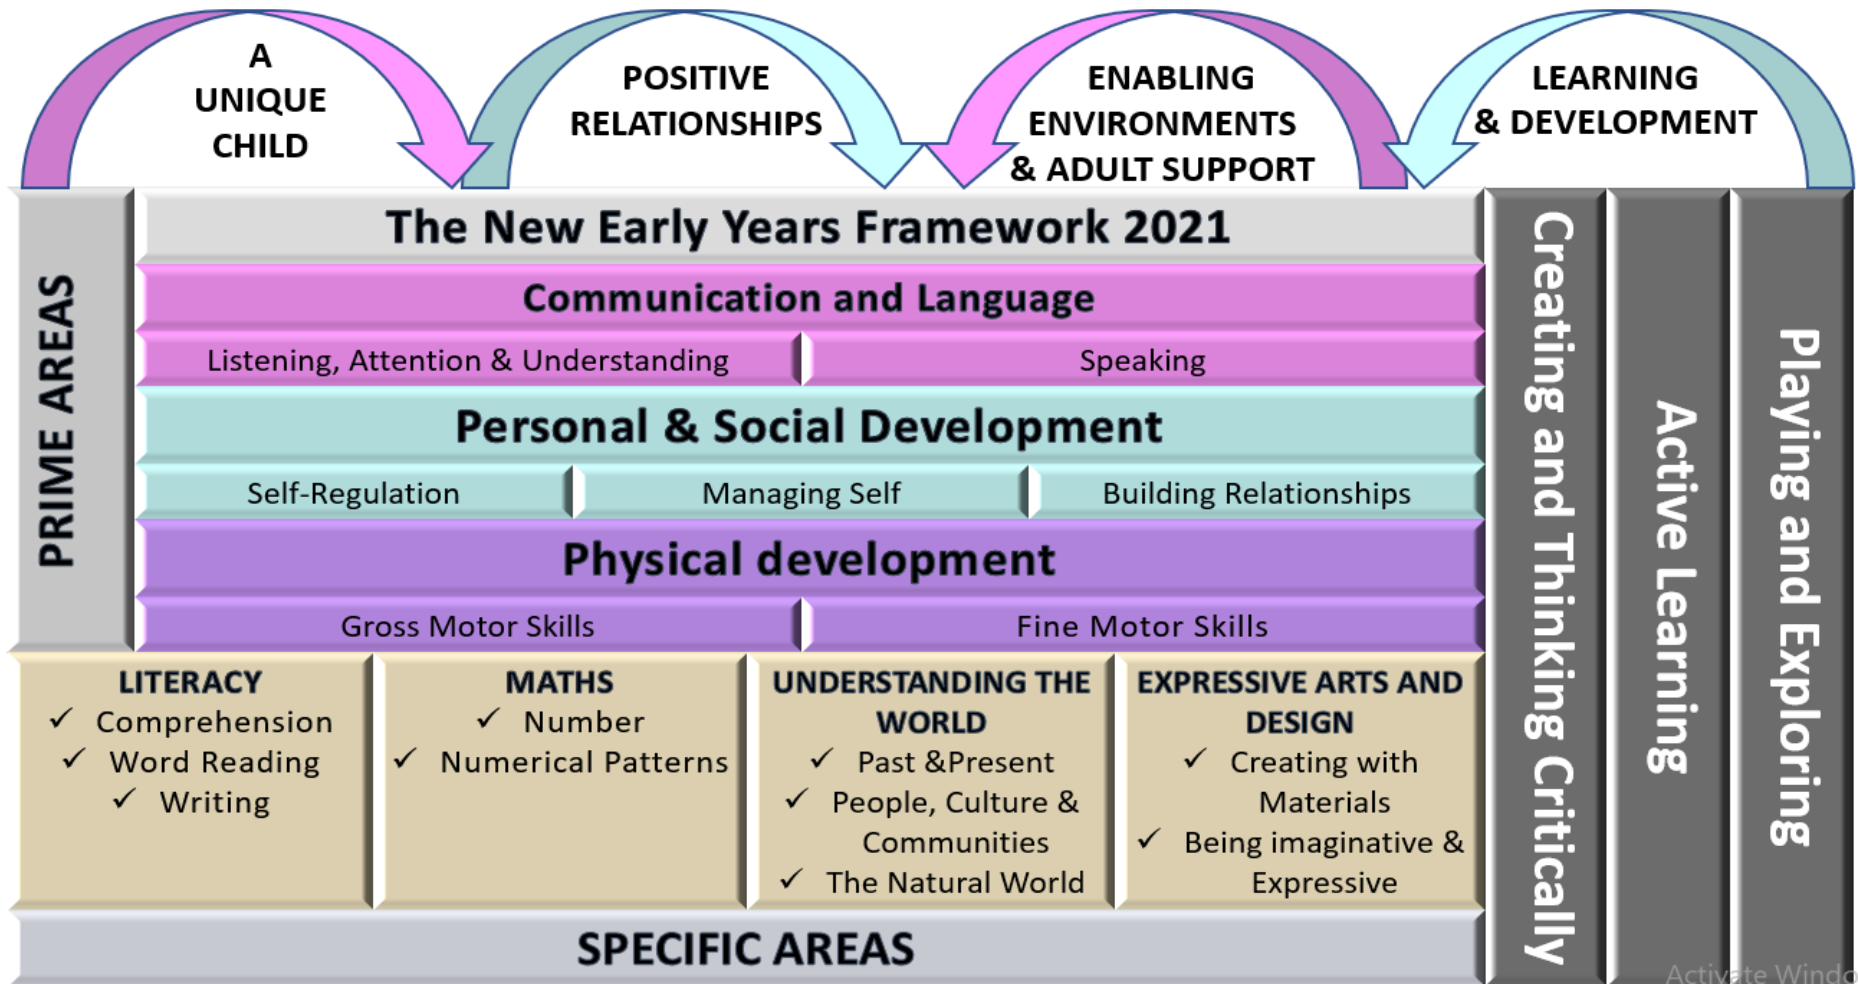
A UNIQUE CHILD

POSITIVE RELATIONSHIPS

ENABLING ENVIRONMENTS & ADULT SUPPORT

LEARNING & DEVELOPMENT

PRIME AREAS

The New Early Years Framework 2021

Communication and Language

Listening, Attention & Understanding

Speaking

Personal & Social Development

Self-Regulation

Managing Self

Building Relationships

Physical development

Gross Motor Skills

Fine Motor Skills

LITERACY
✓ Comprehension
✓ Word Reading
✓ Writing

MATHS
✓ Number
✓ Numerical Patterns

UNDERSTANDING THE WORLD
✓ Past &Present
✓ People, Culture & Communities
✓ The Natural World

EXPRESSIVE ARTS AND DESIGN
✓ Creating with Materials
✓ Being imaginative & Expressive

SPECIFIC AREAS

Creating and Thinking Critically

Active Learning

Playing and Exploring

Activate Windo